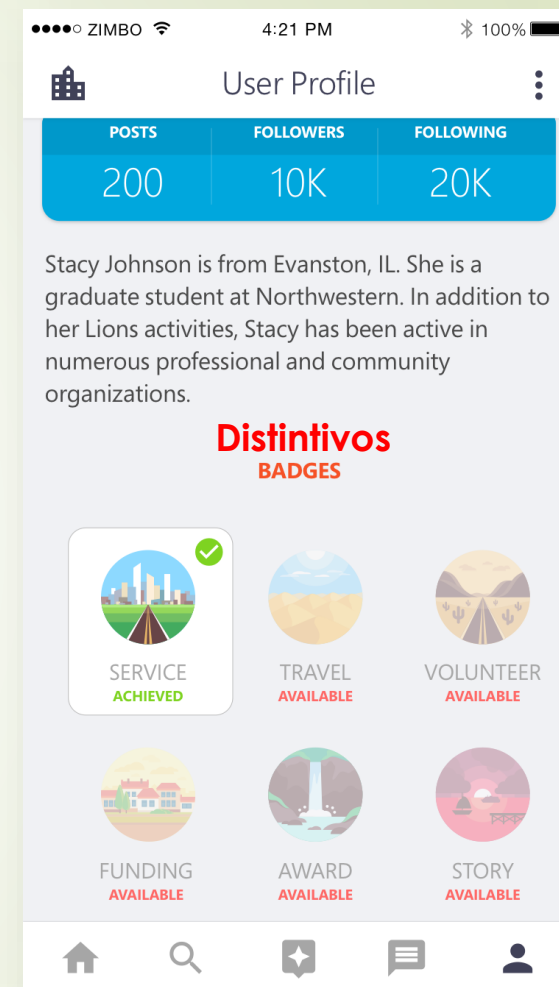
●●●●○ ZIMBO 4:21 PM 100%

User Profile

| POSTS | FOLLOWERS | FOLLOWING |
|---|---|---|
| 200 | 10K | 20K |

Stacy Johnson is from Evanston, IL. She is a graduate student at Northwestern. In addition to her Lions activities, Stacy has been active in numerous professional and community organizations.

Distintivos
BADGES

SERVICE
ACHIEVED

TRAVEL
AVAILABLE

VOLUNTEER
AVAILABLE

FUNDING
AVAILABLE

AWARD
AVAILABLE

STORY
AVAILABLE